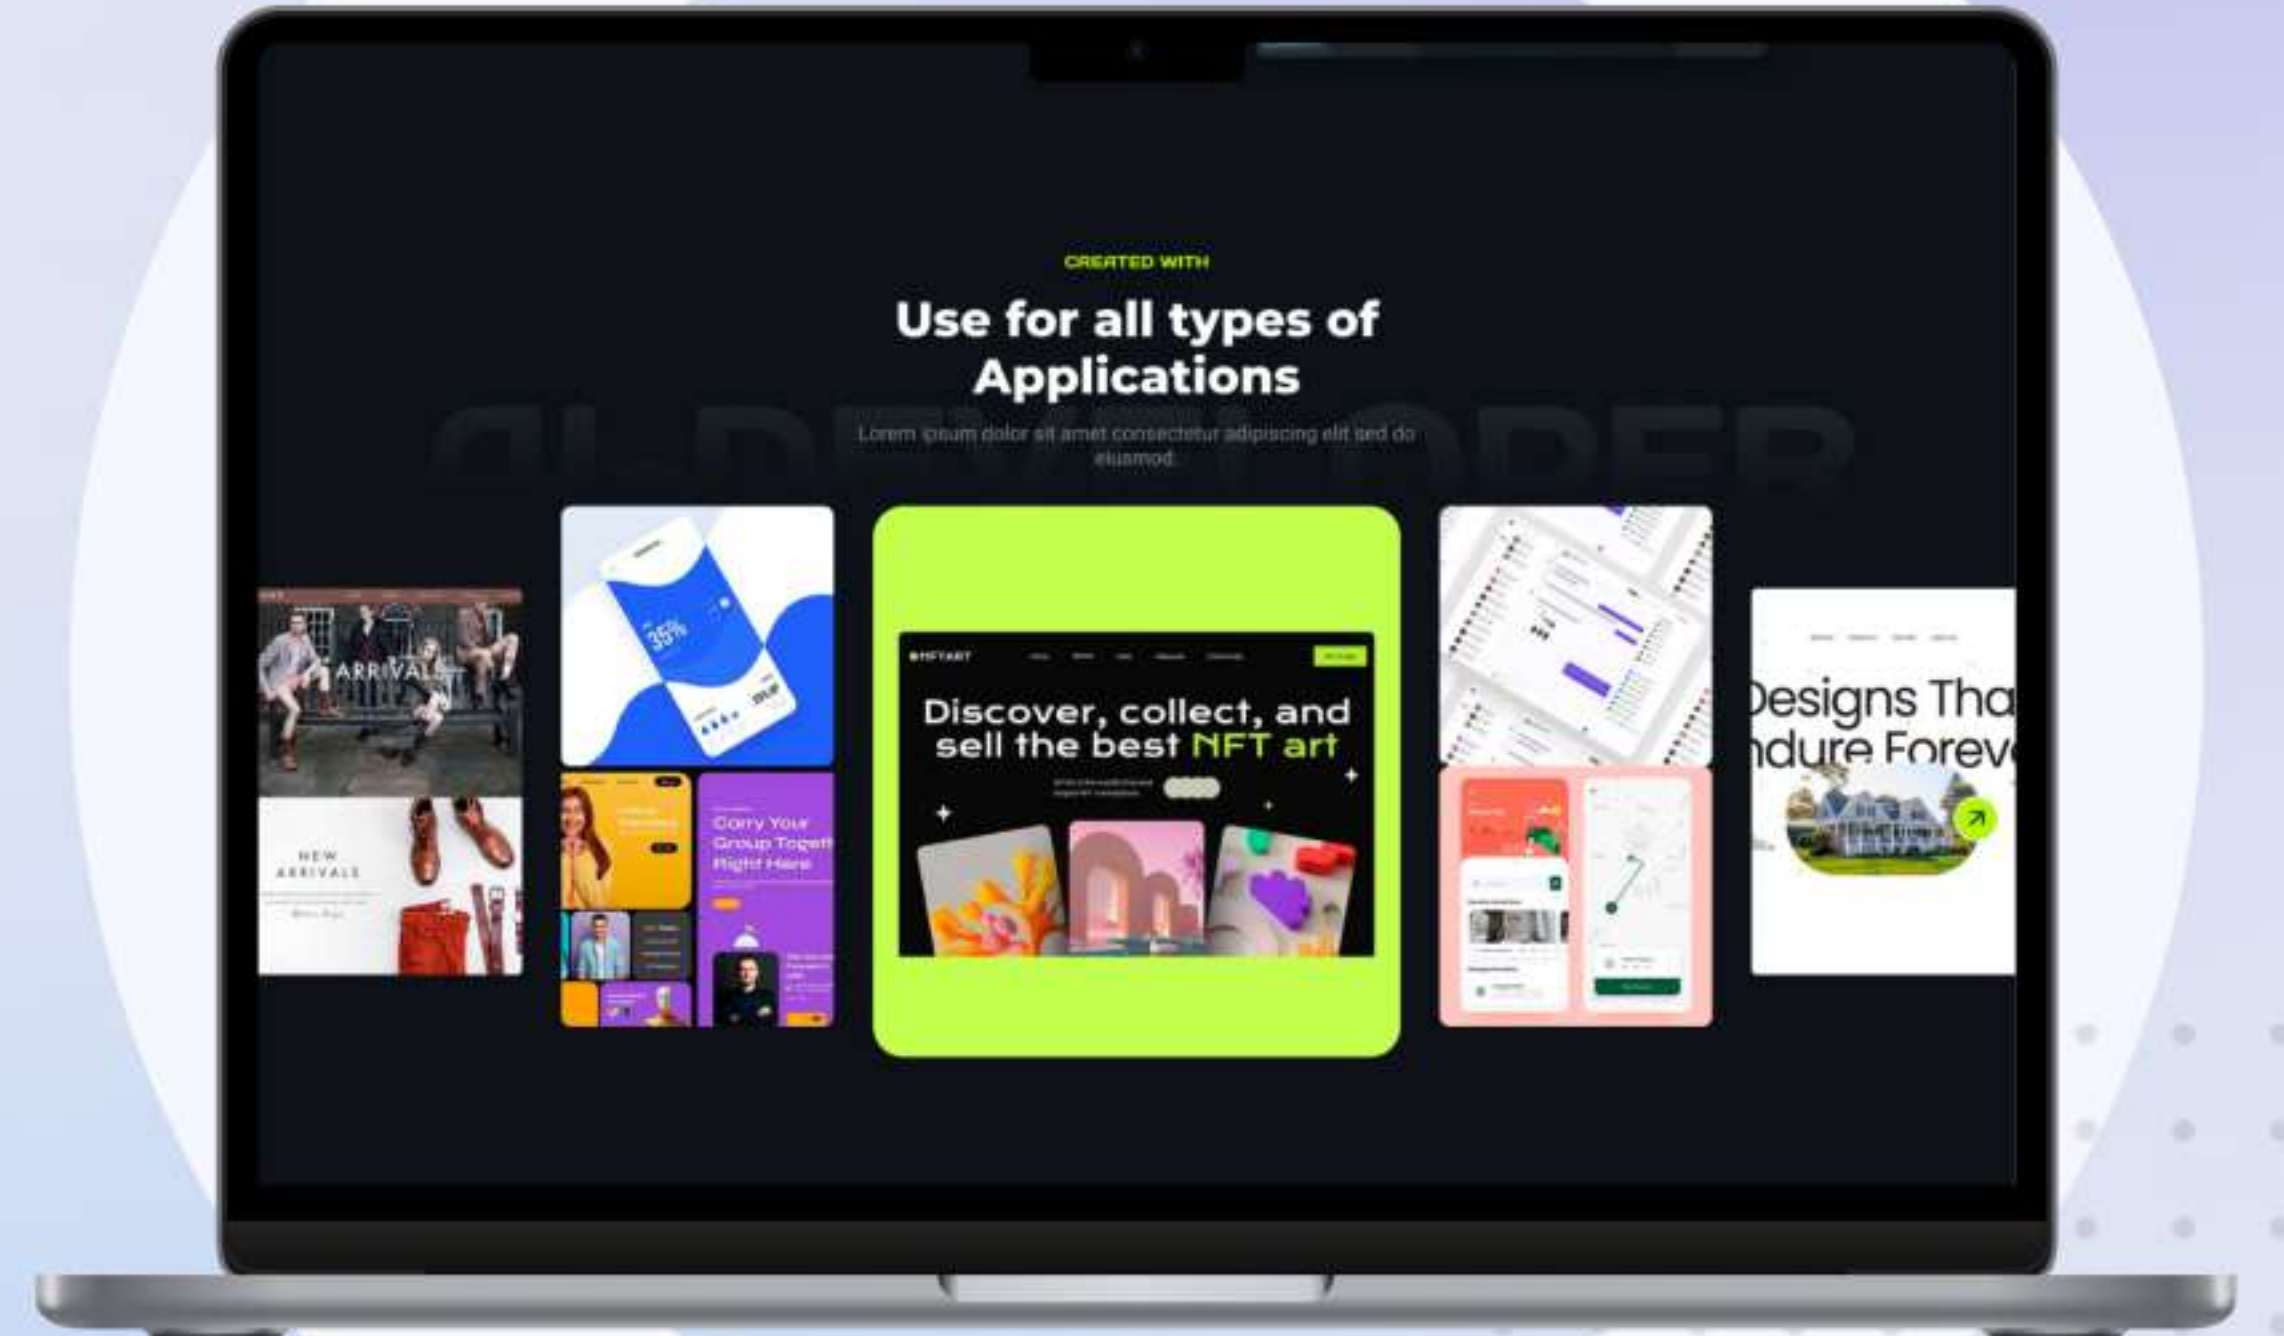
CREATED WITH

Use for all types of Applications

Lorem ipsum dolor sit amet consectetur adipiscing elit sed do eiusmod.

ARRIVALS

NEW ARRIVALS

35%

Carry Your Group Togeth Right Here

NFTART

Discover, collect, and sell the best NFT art

Designs Tha ndure Forev